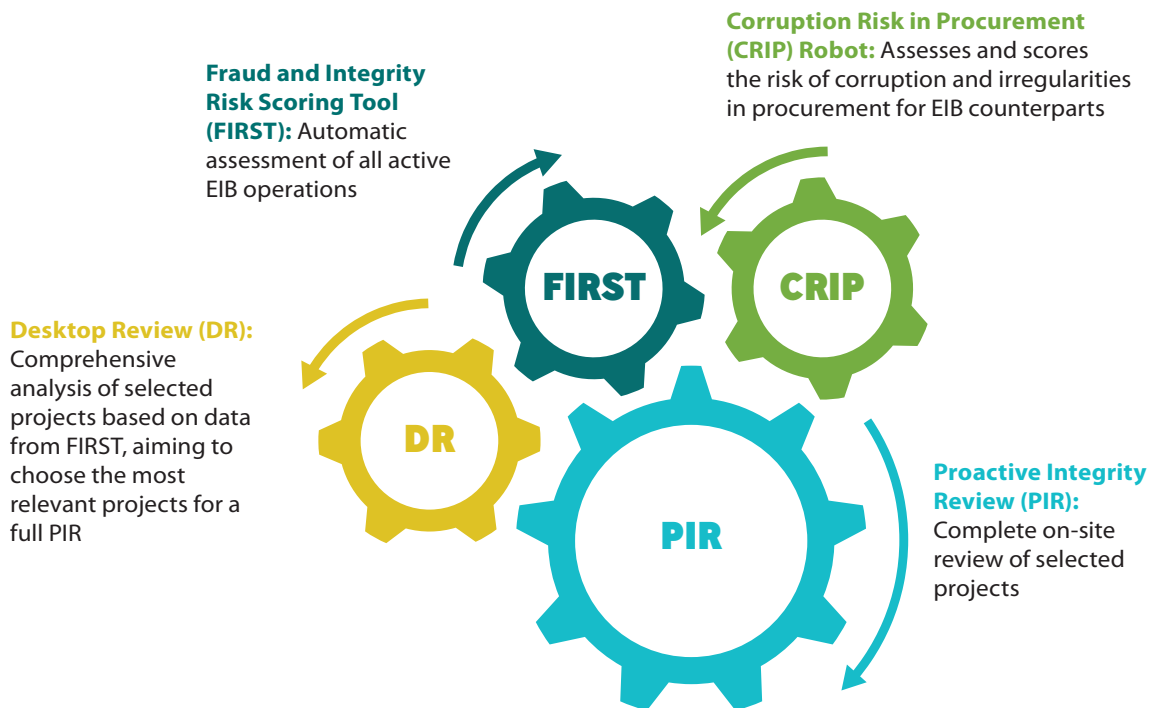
Fraud and Integrity Risk Scoring Tool (FIRST): Automatic assessment of all active EIB operations

Corruption Risk in Procurement (CRIP) Robot: Assesses and scores the risk of corruption and irregularities in procurement for EIB counterparts

FIRST

CRIP

Desktop Review (DR): Comprehensive analysis of selected projects based on data from FIRST, aiming to choose the most relevant projects for a full PIR

DR

PIR

Proactive Integrity Review (PIR): Complete on-site review of selected projects